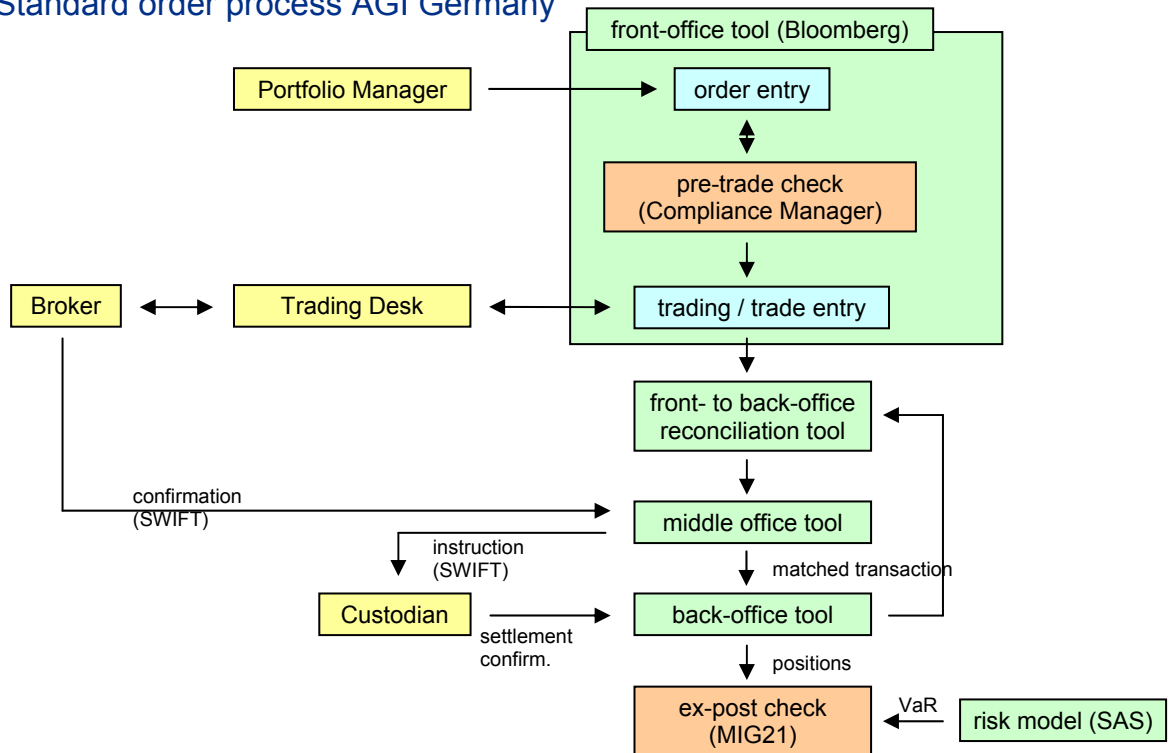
Standard order process AGI Germany

front-office tool (Bloomberg)

Portfolio Manager

order entry

pre-trade check (Compliance Manager)

Broker

Trading Desk

trading / trade entry

front- to back-office reconciliation tool

confirmation (SWIFT)

middle office tool

instruction (SWIFT)

matched transaction

Custodian

back-office tool

settlement confirm.

positions

ex-post check (MIG21)

VaR

risk model (SAS)